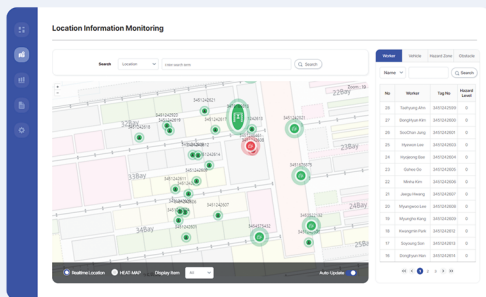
Location Information Monitoring

Search Location Please enter search term Search

28Bay
32Bay
31Bay
33Bay
34Bay
35Bay

3451242621
3451242618
3451242616
3451242619
3451242620
3451242612
3451242613
3451242617
3451242615
3451242614
3451242607
3451242611
3451242601
3451242604
3451242603

Realtime Location HEAT MAP Display Item Auto Update

Worker Vehicle Hazard Zone Obstacle

Name Search

| No | Worker | Tag No | Hazard Level |
|---|---|---|---|
| 28 | Taehyung Ahn | 3451242600 | 0 |
| 27 | Donghyun Kim | 3451242602 | 0 |
| 26 | DooChan Jang | 3451242601 | 0 |
| 25 | Hyeonin Lee | 3451242603 | 0 |
| 24 | Hyukjong Bae | 3451242604 | 0 |
| 23 | Soheo Ko | 3451242605 | 0 |
| 22 | Minku Ahn | 3451242606 | 0 |
| 21 | Jiseop Hwang | 3451242607 | 0 |
| 20 | Myungseon Lee | 3451242609 | 0 |
| 19 | Myungho Kang | 3451242610 | 0 |
| 18 | Kwanghin Park | 3451242612 | 0 |
| 17 | Soyoung Son | 3451242613 | 0 |
| 16 | Donghoon Han | 3451242614 | 0 |

1 2 3 4 5